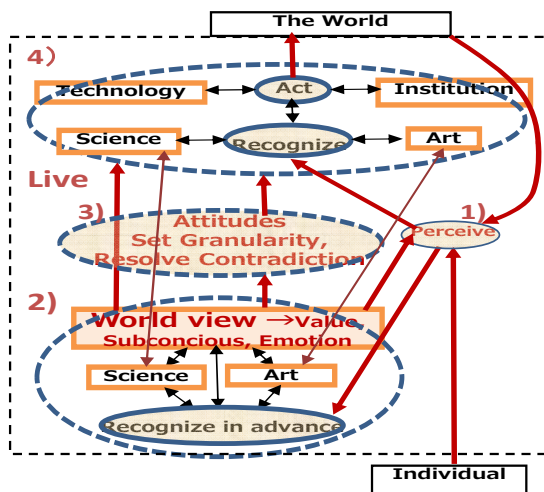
The World

4)

Technology

Act

Institution

Science

Recognize

Art

Live

3)

Attitudes
Set Granularity,
Resolve Contradiction

1)

Perceive

2)

World view →Value
Subconcious, Emotion

Science

Art

Recognize in advance

Individual